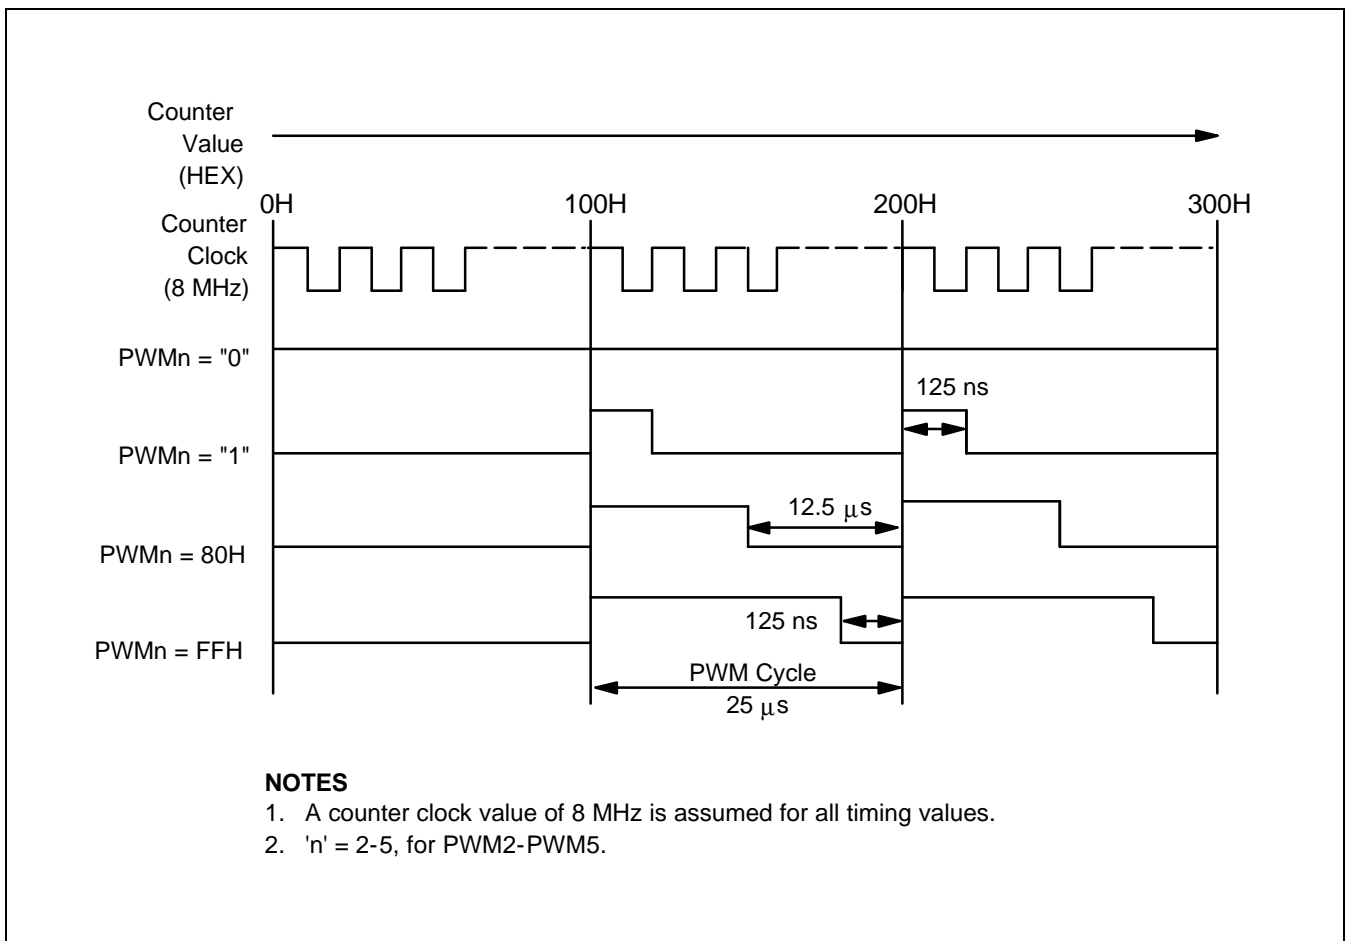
Counter Value (HEX)

0H

100H

200H

300H

Counter Clock (8 MHz)

PWMn = "0"

125 ns

PWMn = "1"

12.5 $\mu$s

PWMn = 80H

125 ns

PWMn = FFH

PWM Cycle

25 $\mu$s

NOTES
1. A counter clock value of 8 MHz is assumed for all timing values.
2. 'n' = 2-5, for PWM2-PWM5.